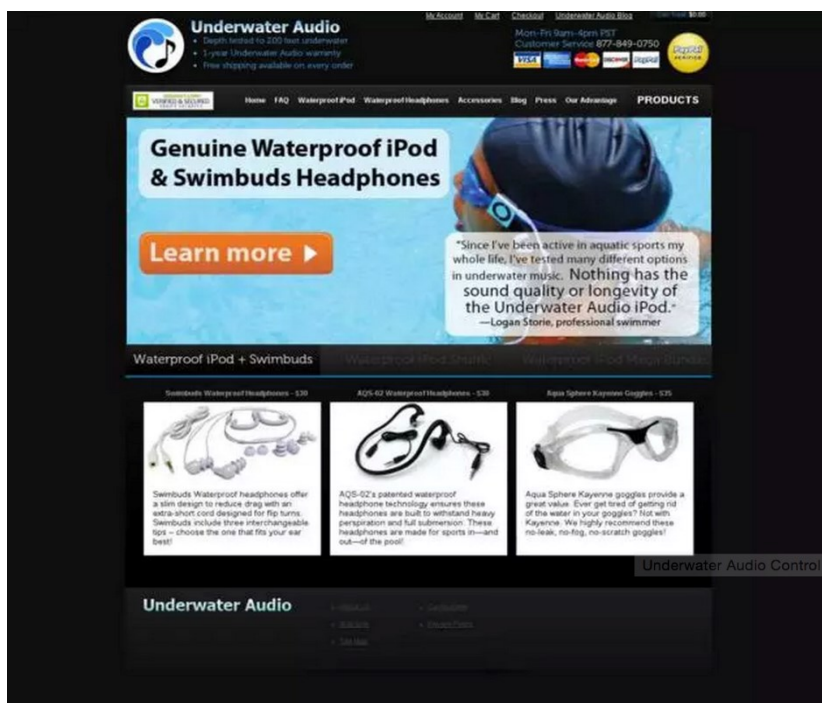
Underwater Audio
• Depth tested to 200 feet underwater
• 1-year Underwater Audio warranty
• Free shipping available on every order

My Account  My Cart  Checkout  Underwater Audio Blog  Cart Total: $0.00

Mon-Fri 9am-4pm PST
Customer Service 877-849-0750

VISA  PayPal  DISCOVER  PayPal VERIFIED

VERIFIED & SECURED

Home  FAQ  Waterproof iPod  Waterproof Headphones  Accessories  Blog  Press  Our Advantage  PRODUCTS

Genuine Waterproof iPod & Swimbuds Headphones

Learn more ▶

"Since I've been active in aquatic sports my whole life, I've tested many different options in underwater music. Nothing has the sound quality or longevity of the Underwater Audio iPod."
—Logan Storie, professional swimmer

Waterproof iPod + Swimbuds  Waterproof iPod Shuffle  Waterproof iPod Mega Bundle

Swimbuds Waterproof Headphones - $30

Swimbuds Waterproof headphones offer a slim design to reduce drag with an extra-short cord designed for flip turns. Swimbuds include three interchangeable tips – choose the one that fits your ear best!

AQS-02 Waterproof Headphones - $30

AQS-02's patented waterproof headphone technology ensures these headphones are built to withstand heavy perspiration and full submersion. These headphones are made for sports in—and out—of the pool!

Aqua Sphere Kayenne Goggles - $35

Aqua Sphere Kayenne goggles provide a great value. Ever get tired of getting rid of the water in your goggles? Not with Kayenne. We highly recommend these no-leak, no-fog, no-scratch goggles!

Underwater Audio Control

Underwater Audio

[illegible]  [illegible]
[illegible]  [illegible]
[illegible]